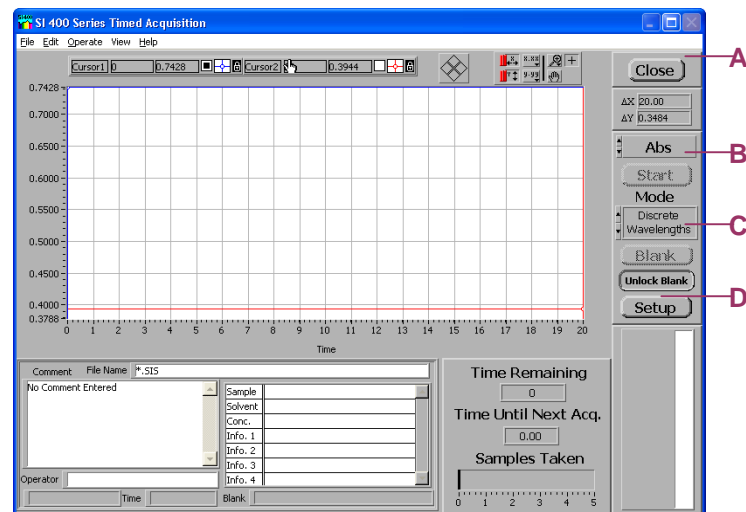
SI 400 Series Timed Acquisition

File Edit Operate View Help

Cursor1 0 0.7428 Cursor2 0.3944

8.88 9.99

Close

ΔX 20.00
ΔY 0.3484

Abs

Start

Mode

Discrete Wavelengths

Blank

Unlock Blank

Setup

A
B
C
D

0.7428
0.7000
0.6500
0.6000
0.5500
0.5000
0.4500
0.4000
0.3788

0 1 2 3 4 5 6 7 8 9 10 11 12 13 14 15 16 17 18 19 20

Time

Comment File Name *.SIS

No Comment Entered

| Sample | |
|---|---|
| Solvent | |
| Conc. | |
| Info. 1 | |
| Info. 2 | |
| Info. 3 | |
| Info. 4 | |

Operator

Time

Blank

Time Remaining

0

Time Until Next Acq.

0.00

Samples Taken

0 1 2 3 4 5